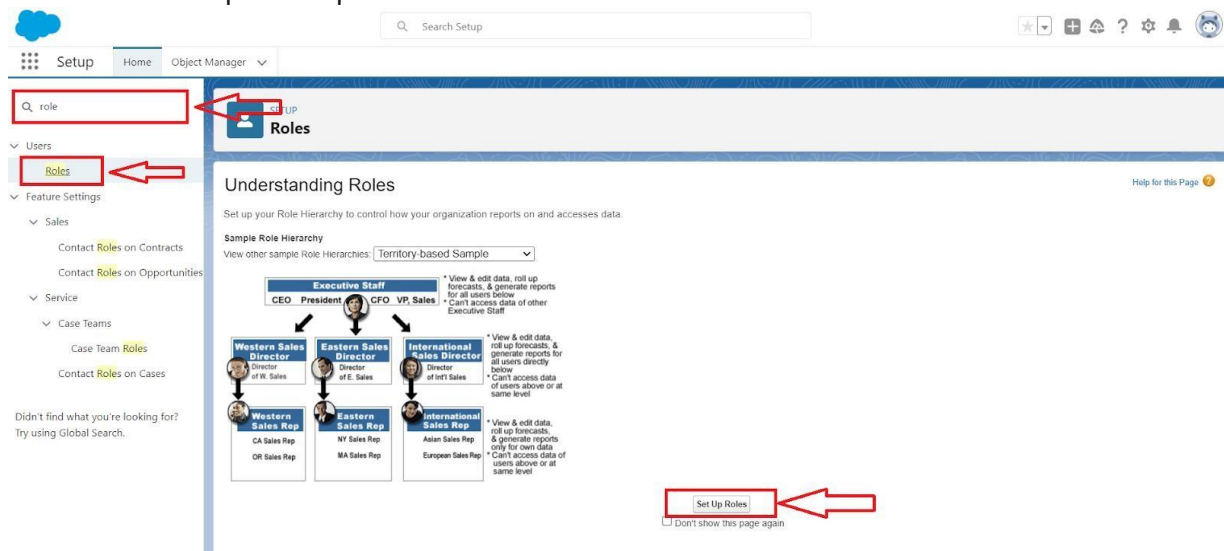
Search Setup

Setup Home Object Manager

role

SETUP
Roles

Users
Roles
Feature Settings
Sales
Contact Roles on Contracts
Contact Roles on Opportunities
Service
Case Teams
Case Team Roles
Contact Roles on Cases

Didn't find what you're looking for? Try using Global Search.

Understanding Roles

Help for this Page

Set up your Role Hierarchy to control how your organization reports on and accesses data.

Sample Role Hierarchy
View other sample Role Hierarchies: Territory-based Sample

Executive Staff
CEO President CFO VP, Sales

* View & edit data, roll up forecasts, & generate reports for all users below
* Can't access data of other Executive Staff

Western Sales Director
Director of W. Sales

Eastern Sales Director
Director of E. Sales

International Sales Director
Director of Int'l Sales

* View & edit data, roll up forecasts, & generate reports for all users directly below
* Can't access data of users above or at same level

Western Sales Rep
CA Sales Rep
OR Sales Rep

Eastern Sales Rep
NY Sales Rep
MA Sales Rep

International Sales Rep
Asian Sales Rep
European Sales Rep

* View & edit data, roll up forecasts, & generate reports only for own data
* Can't access data of users above or at same level

Set Up Roles

Don't show this page again